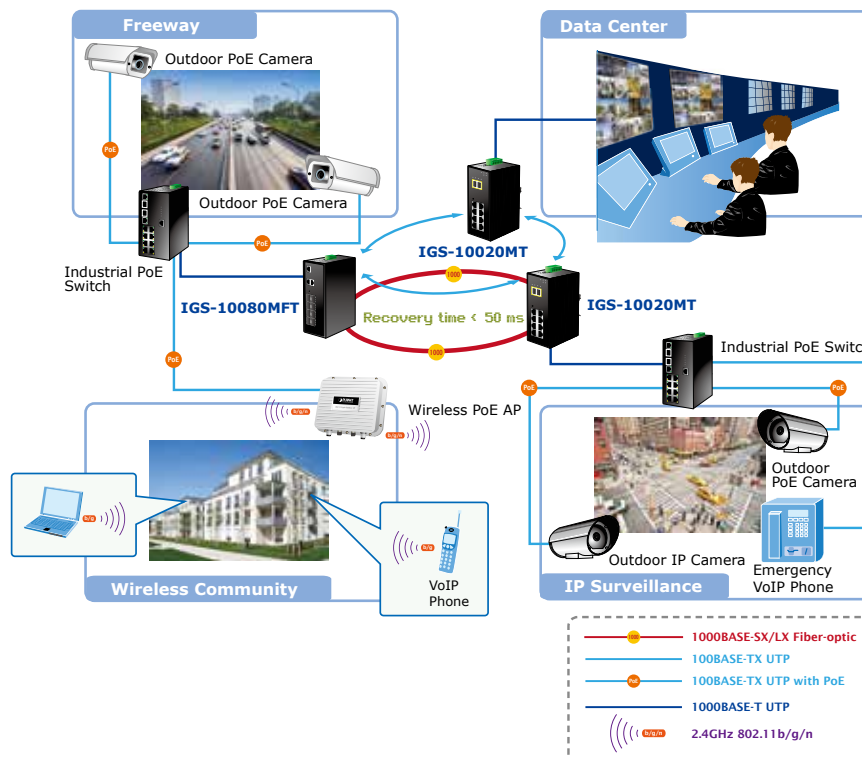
Freeway

Outdoor PoE Camera

Outdoor PoE Camera

PoE

PoE

Industrial PoE Switch

Data Center

IGS-10020MT

1000

IGS-10080MFT

Recovery time < 50 ms

IGS-10020MT

1000

PoE

Industrial PoE Switc

PoE

PoE

Wireless PoE AP

b/g/n

b/g/n

Outdoor PoE Camera

b/g/n

b/g/n

Wireless Community

VoIP Phone

Outdoor IP Camera

Emergency VoIP Phone

IP Surveillance

1000 1000BASE-SX/LX Fiber-optic

100BASE-TX UTP

PoE 100BASE-TX UTP with PoE

1000BASE-T UTP

b/g/n 2.4GHz 802.11b/g/n